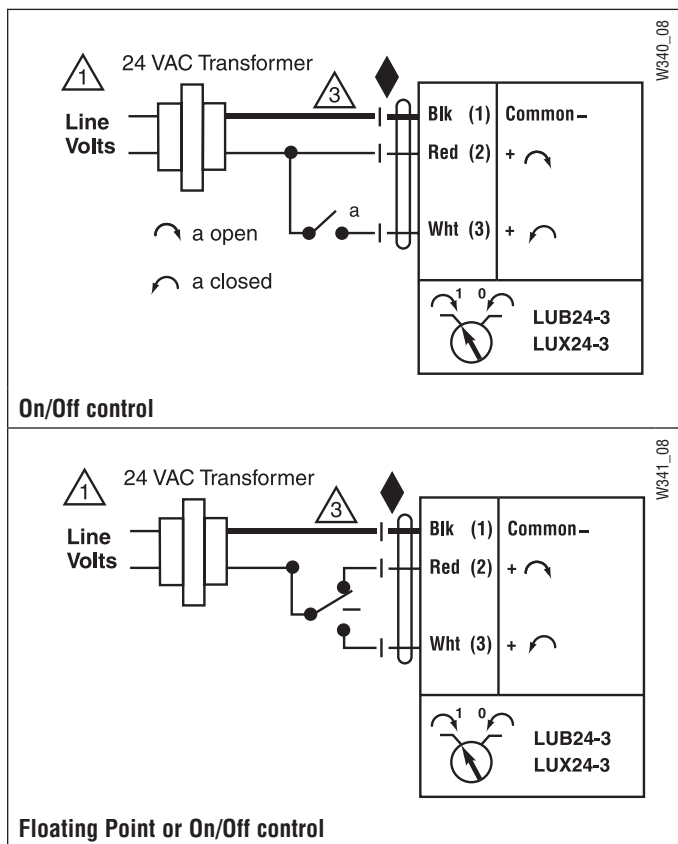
W340_08

1 24 VAC Transformer

Line Volts

3

Blk (1) Common –

Red (2) +

a

Wht (3) +

a open

a closed

1 0

LUB24-3
LUX24-3

On/Off control

W341_08

1 24 VAC Transformer

Line Volts

3

Blk (1) Common –

Red (2) +

Wht (3) +

1 0

LUB24-3
LUX24-3

Floating Point or On/Off control